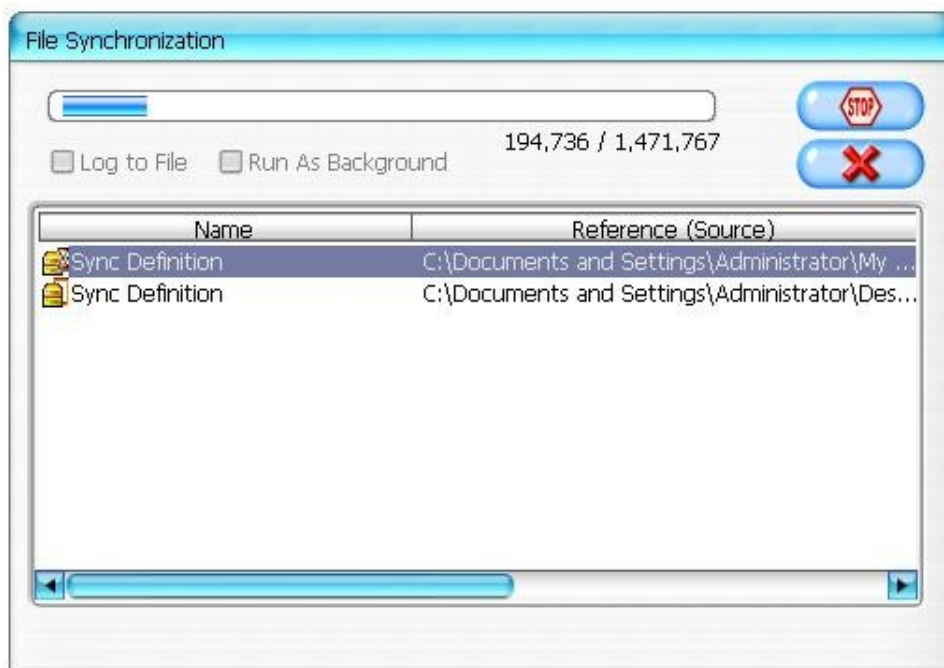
File Synchronization

STOP

194,736 / 1,471,767

Log to File  Run As Background

| Name | Reference (Source) |
|---|---|
| Sync Definition | C:\Documents and Settings\Administrator\My ... |
| Sync Definition | C:\Documents and Settings\Administrator\Des... |